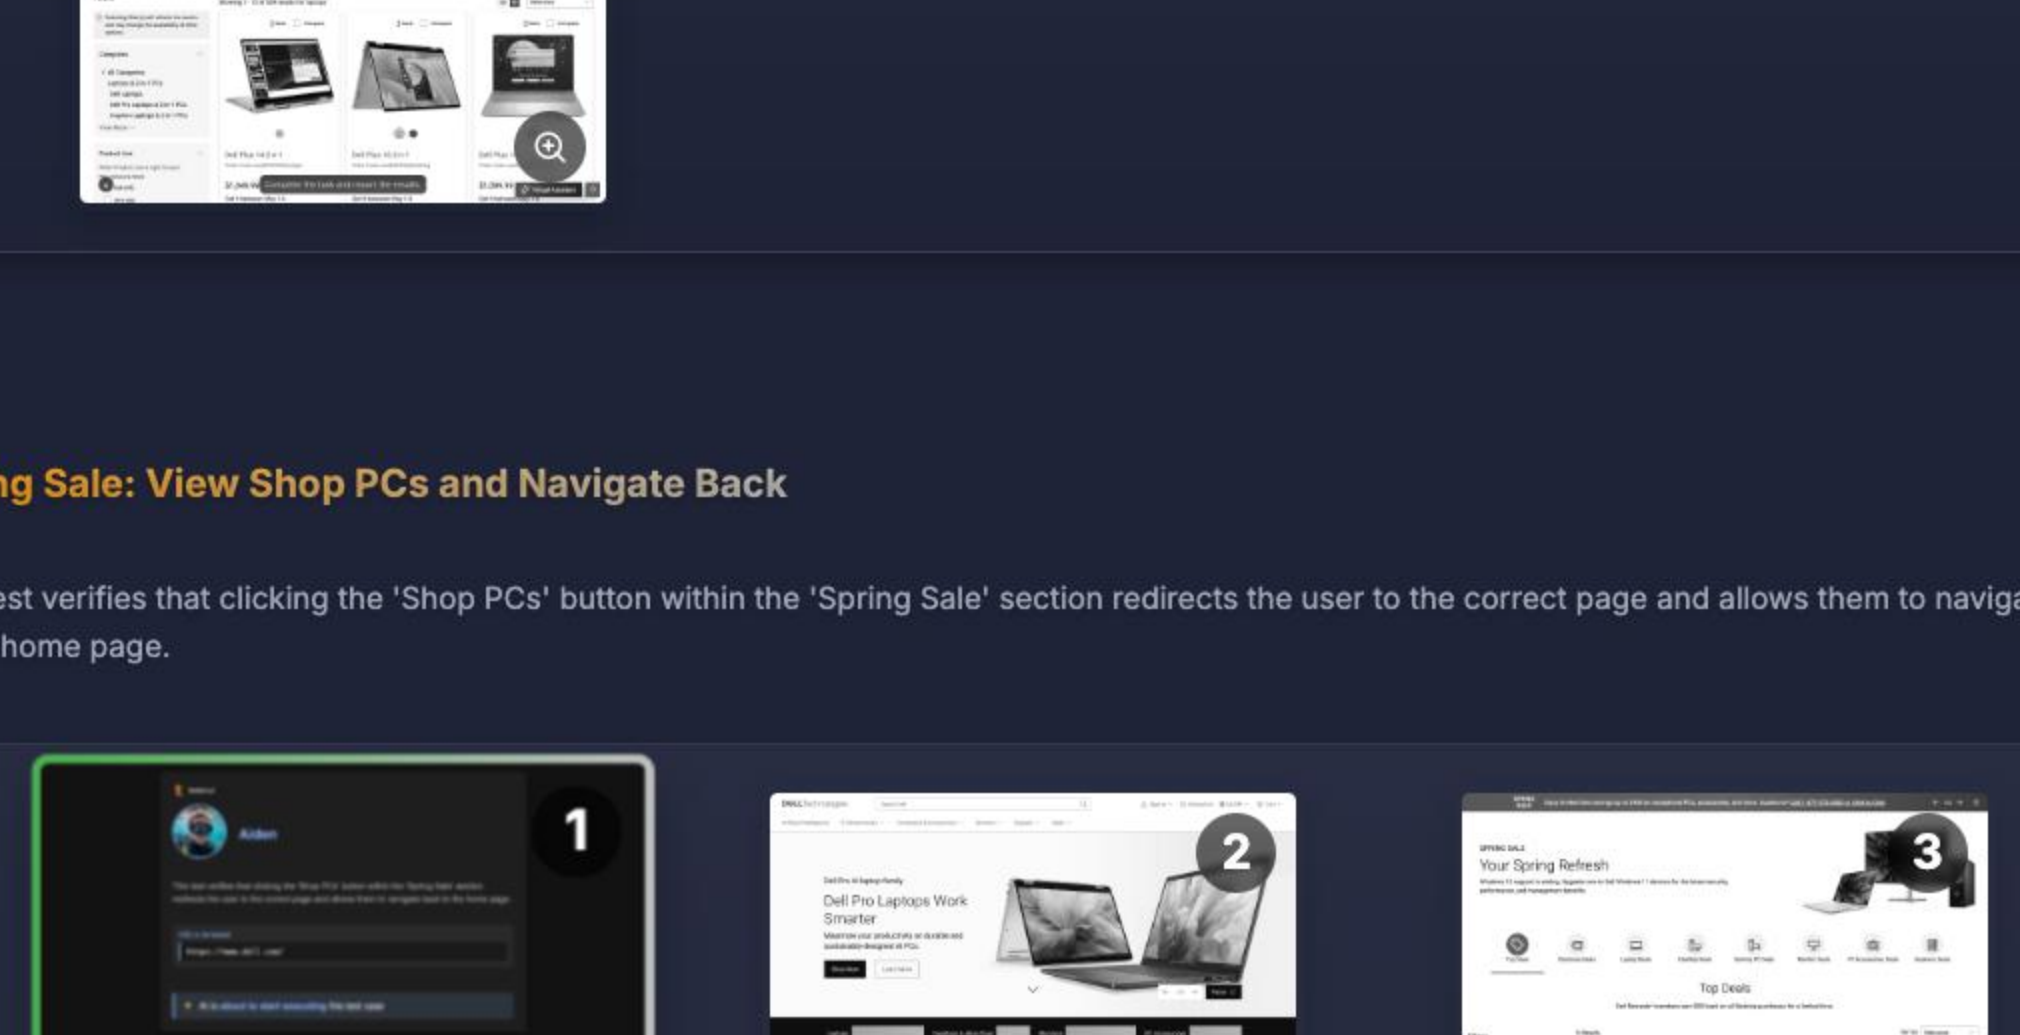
ng Sale: View Shop PCs and Navigate Back

est verifies that clicking the 'Shop PCs' button within the 'Spring Sale' section redirects the user to the correct page and allows them to naviga home page.

1

Aiden

2

Dell Pro Laptops Work Smarter

3

Your Spring Refresh

Top Deals